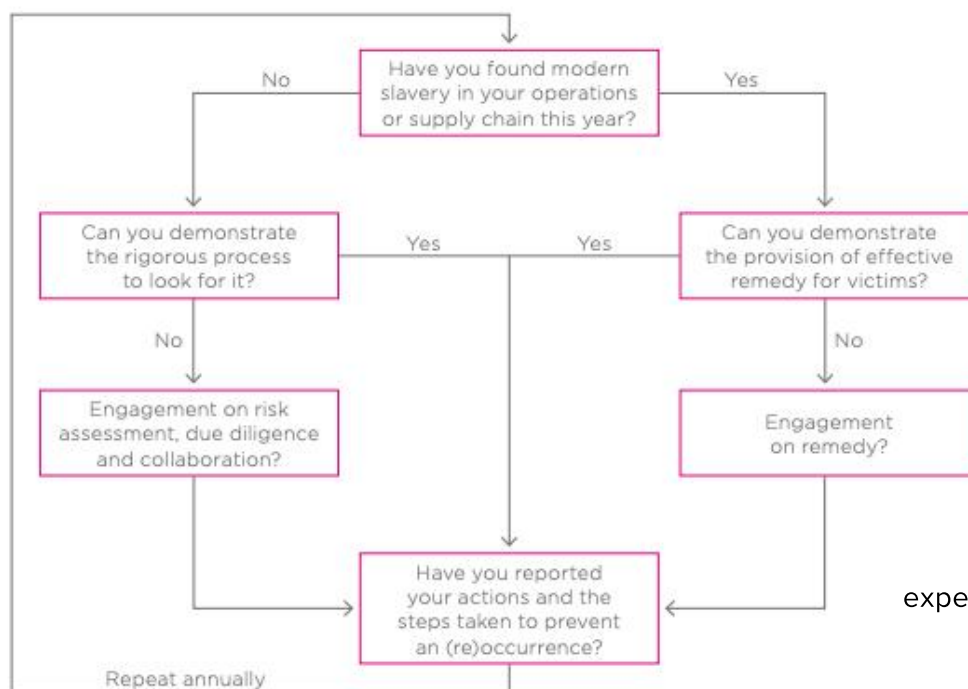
Have you found modern slavery in your operations or supply chain this year?

No

Yes

Can you demonstrate the rigorous process to look for it?

Yes

Yes

Can you demonstrate the provision of effective remedy for victims?

No

No

Engagement on risk assessment, due diligence and collaboration?

Engagement on remedy?

Have you reported your actions and the steps taken to prevent an (re)occurrence?

expe

Repeat annually